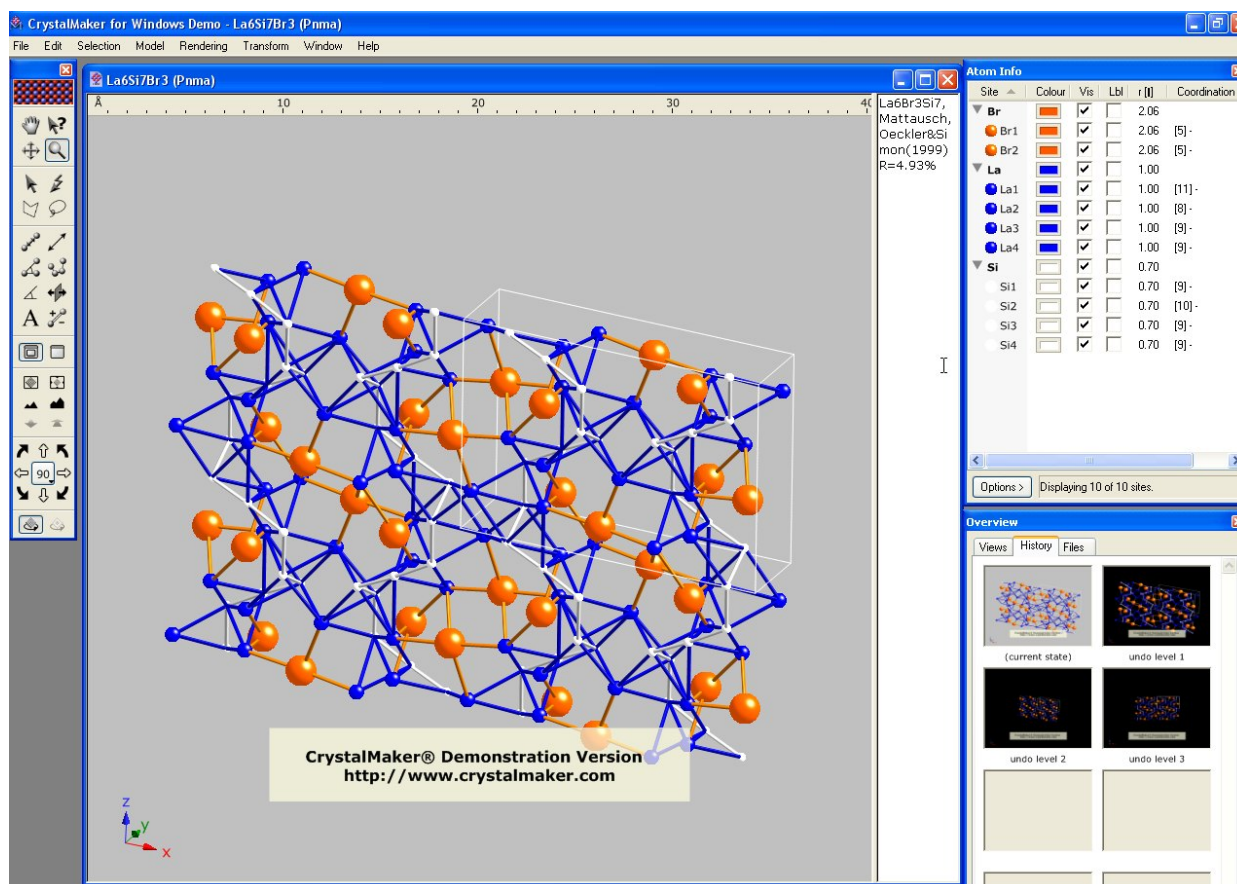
CrystalMaker for Windows Demo - La6Si7Br3 (Pnma)

File Edit Selection Model Rendering Transform Window Help

La6Si7Br3 (Pnma)

Å 10 20 30 40

La6Br3Si7, Mattausch, Oeckler&Simon(1999) R=4.93%

90

CrystalMaker® Demonstration Version
http://www.crystalmaker.com

z y x

Atom Info

| Site | Colour | Vis | Lbl | r [Å] | Coordination |
|---|---|---|---|---|---|
| Br | | ✓ | | 2.06 | |
| Br1 | | ✓ | | 2.06 | [5] - |
| Br2 | | ✓ | | 2.06 | [5] - |
| La | | ✓ | | 1.00 | |
| La1 | | ✓ | | 1.00 | [11] - |
| La2 | | ✓ | | 1.00 | [8] - |
| La3 | | ✓ | | 1.00 | [9] - |
| La4 | | ✓ | | 1.00 | [9] - |
| Si | | ✓ | | 0.70 | |
| Si1 | | ✓ | | 0.70 | [9] - |
| Si2 | | ✓ | | 0.70 | [10] - |
| Si3 | | ✓ | | 0.70 | [9] - |
| Si4 | | ✓ | | 0.70 | [9] - |

Options > Displaying 10 of 10 sites.

Overview

Views History Files

(current state) undo level 1

undo level 2 undo level 3